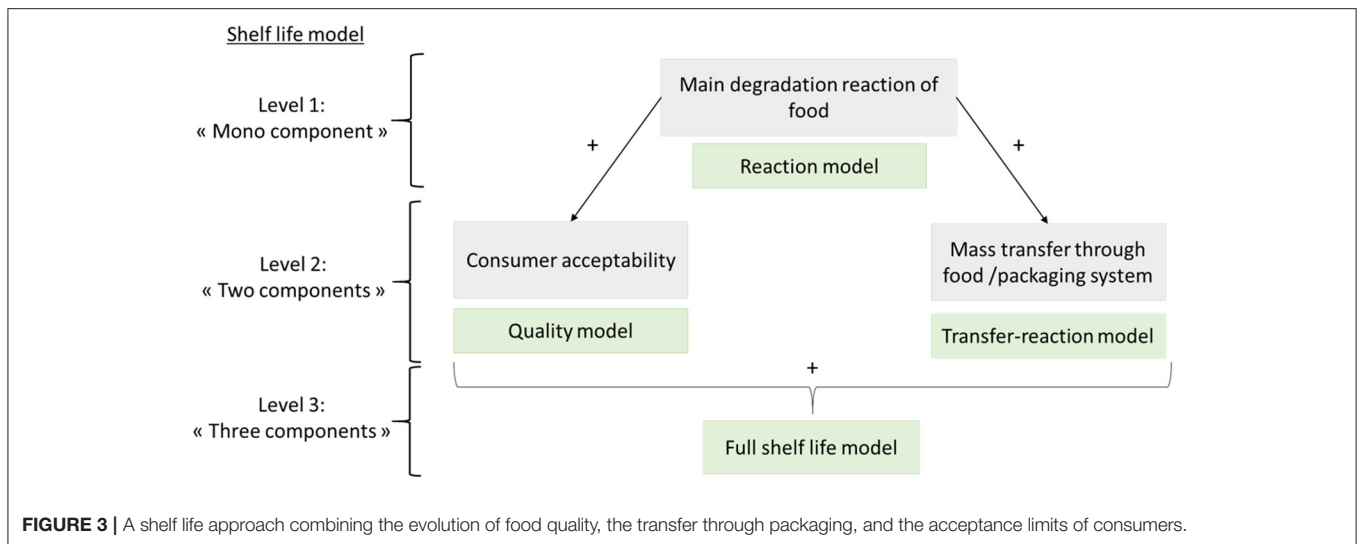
Shelf life model

Level 1:
« Mono component »

Main degradation reaction of food

Reaction model

+

+

Level 2:
« Two components »

Consumer acceptability

Quality model

Mass transfer through food /packaging system

Transfer-reaction model

+

Level 3:
« Three components »

Full shelf life model

**FIGURE 3 |** A shelf life approach combining the evolution of food quality, the transfer through packaging, and the acceptance limits of consumers.